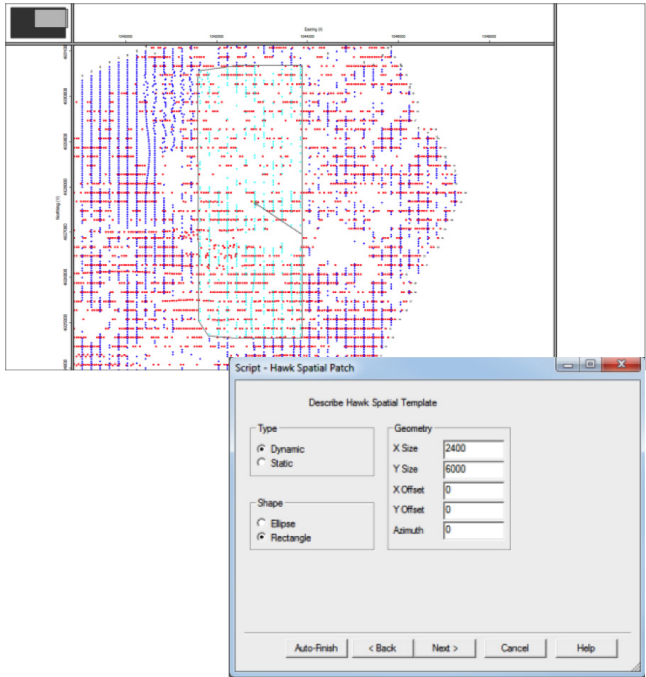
Easting (ft)

Northing (ft)

Script - Hawk Spatial Patch

Describe Hawk Spatial Template

Type
Dynamic
Static

Geometry
X Size 2400
Y Size 6000
X Offset 0
Y Offset 0
Azimuth 0

Shape
Ellipse
Rectangle

Auto-Finish
< Back
Next >
Cancel
Help